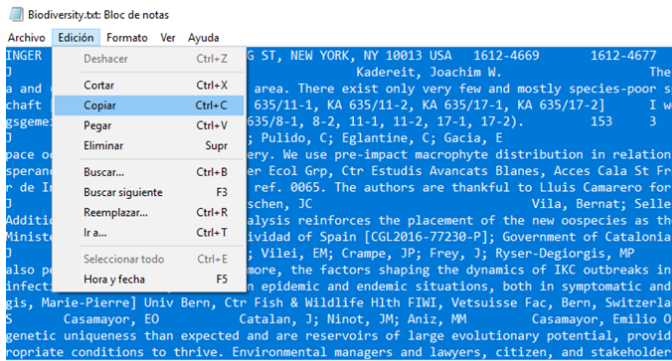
Biodiversity.txt: Bloc de notas

Archivo Edición Formato Ver Ayuda

Deshacer Ctrl+Z
Cortar Ctrl+X
Copiar Ctrl+C
Pegar Ctrl+V
Eliminar Supr
Buscar... Ctrl+B
Buscar siguiente F3
Reemplazar... Ctrl+R
Ir a... Ctrl+T
Seleccionar todo Ctrl+E
Hora y fecha F5

INGER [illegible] G ST, NEW YORK, NY 10013 USA 1612-4669 1612-4677
J Kadereit, Joachim W. The
a and c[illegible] area. There exist only very few and mostly species-poor s
chaft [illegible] 635/11-1, KA 635/11-2, KA 635/17-1, KA 635/17-2] I w
gsgeme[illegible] 35/8-1, 8-2, 11-1, 11-2, 17-1, 17-2). 153 3
J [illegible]; Pulido, C; Eglantine, C; Gacia, E
pace o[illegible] ery. We use pre-impact macrophyte distribution in relation
speran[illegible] er Ecol Grp, Ctr Estudis Avancats Blanes, Acces Cala St Fr
de In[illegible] ref. 0065. The authors are thankful to Lluis Camarero for
J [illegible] schen, JC Vila, Bernat; Selle
Additi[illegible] alysis reinforces the placement of the new oospecies as th
Minist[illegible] ividad of Spain [CGL2016-77230-P]; Government of Catalonia
J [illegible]; Vilei, EM; Crampe, JP; Frey, J; Ryser-Degiorgis, MP
also p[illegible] more, the factors shaping the dynamics of IKC outbreaks in
infect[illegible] n epidemic and endemic situations, both in symptomatic and
gis, Marie-Pierre] Univ Bern, Ctr Fish & Wildlife Hlth FIWI, Vetsuisse Fac, Bern, Switzerla
S Casamayor, EO Catalan, J; Ninot, JM; Aniz, MM Casamayor, Emilio O
genetic uniqueness than expected and are reservoirs of large evolutionary potential, provid
opriate conditions to thrive. Environmental managers and lawyers, citizen, and stakeholde